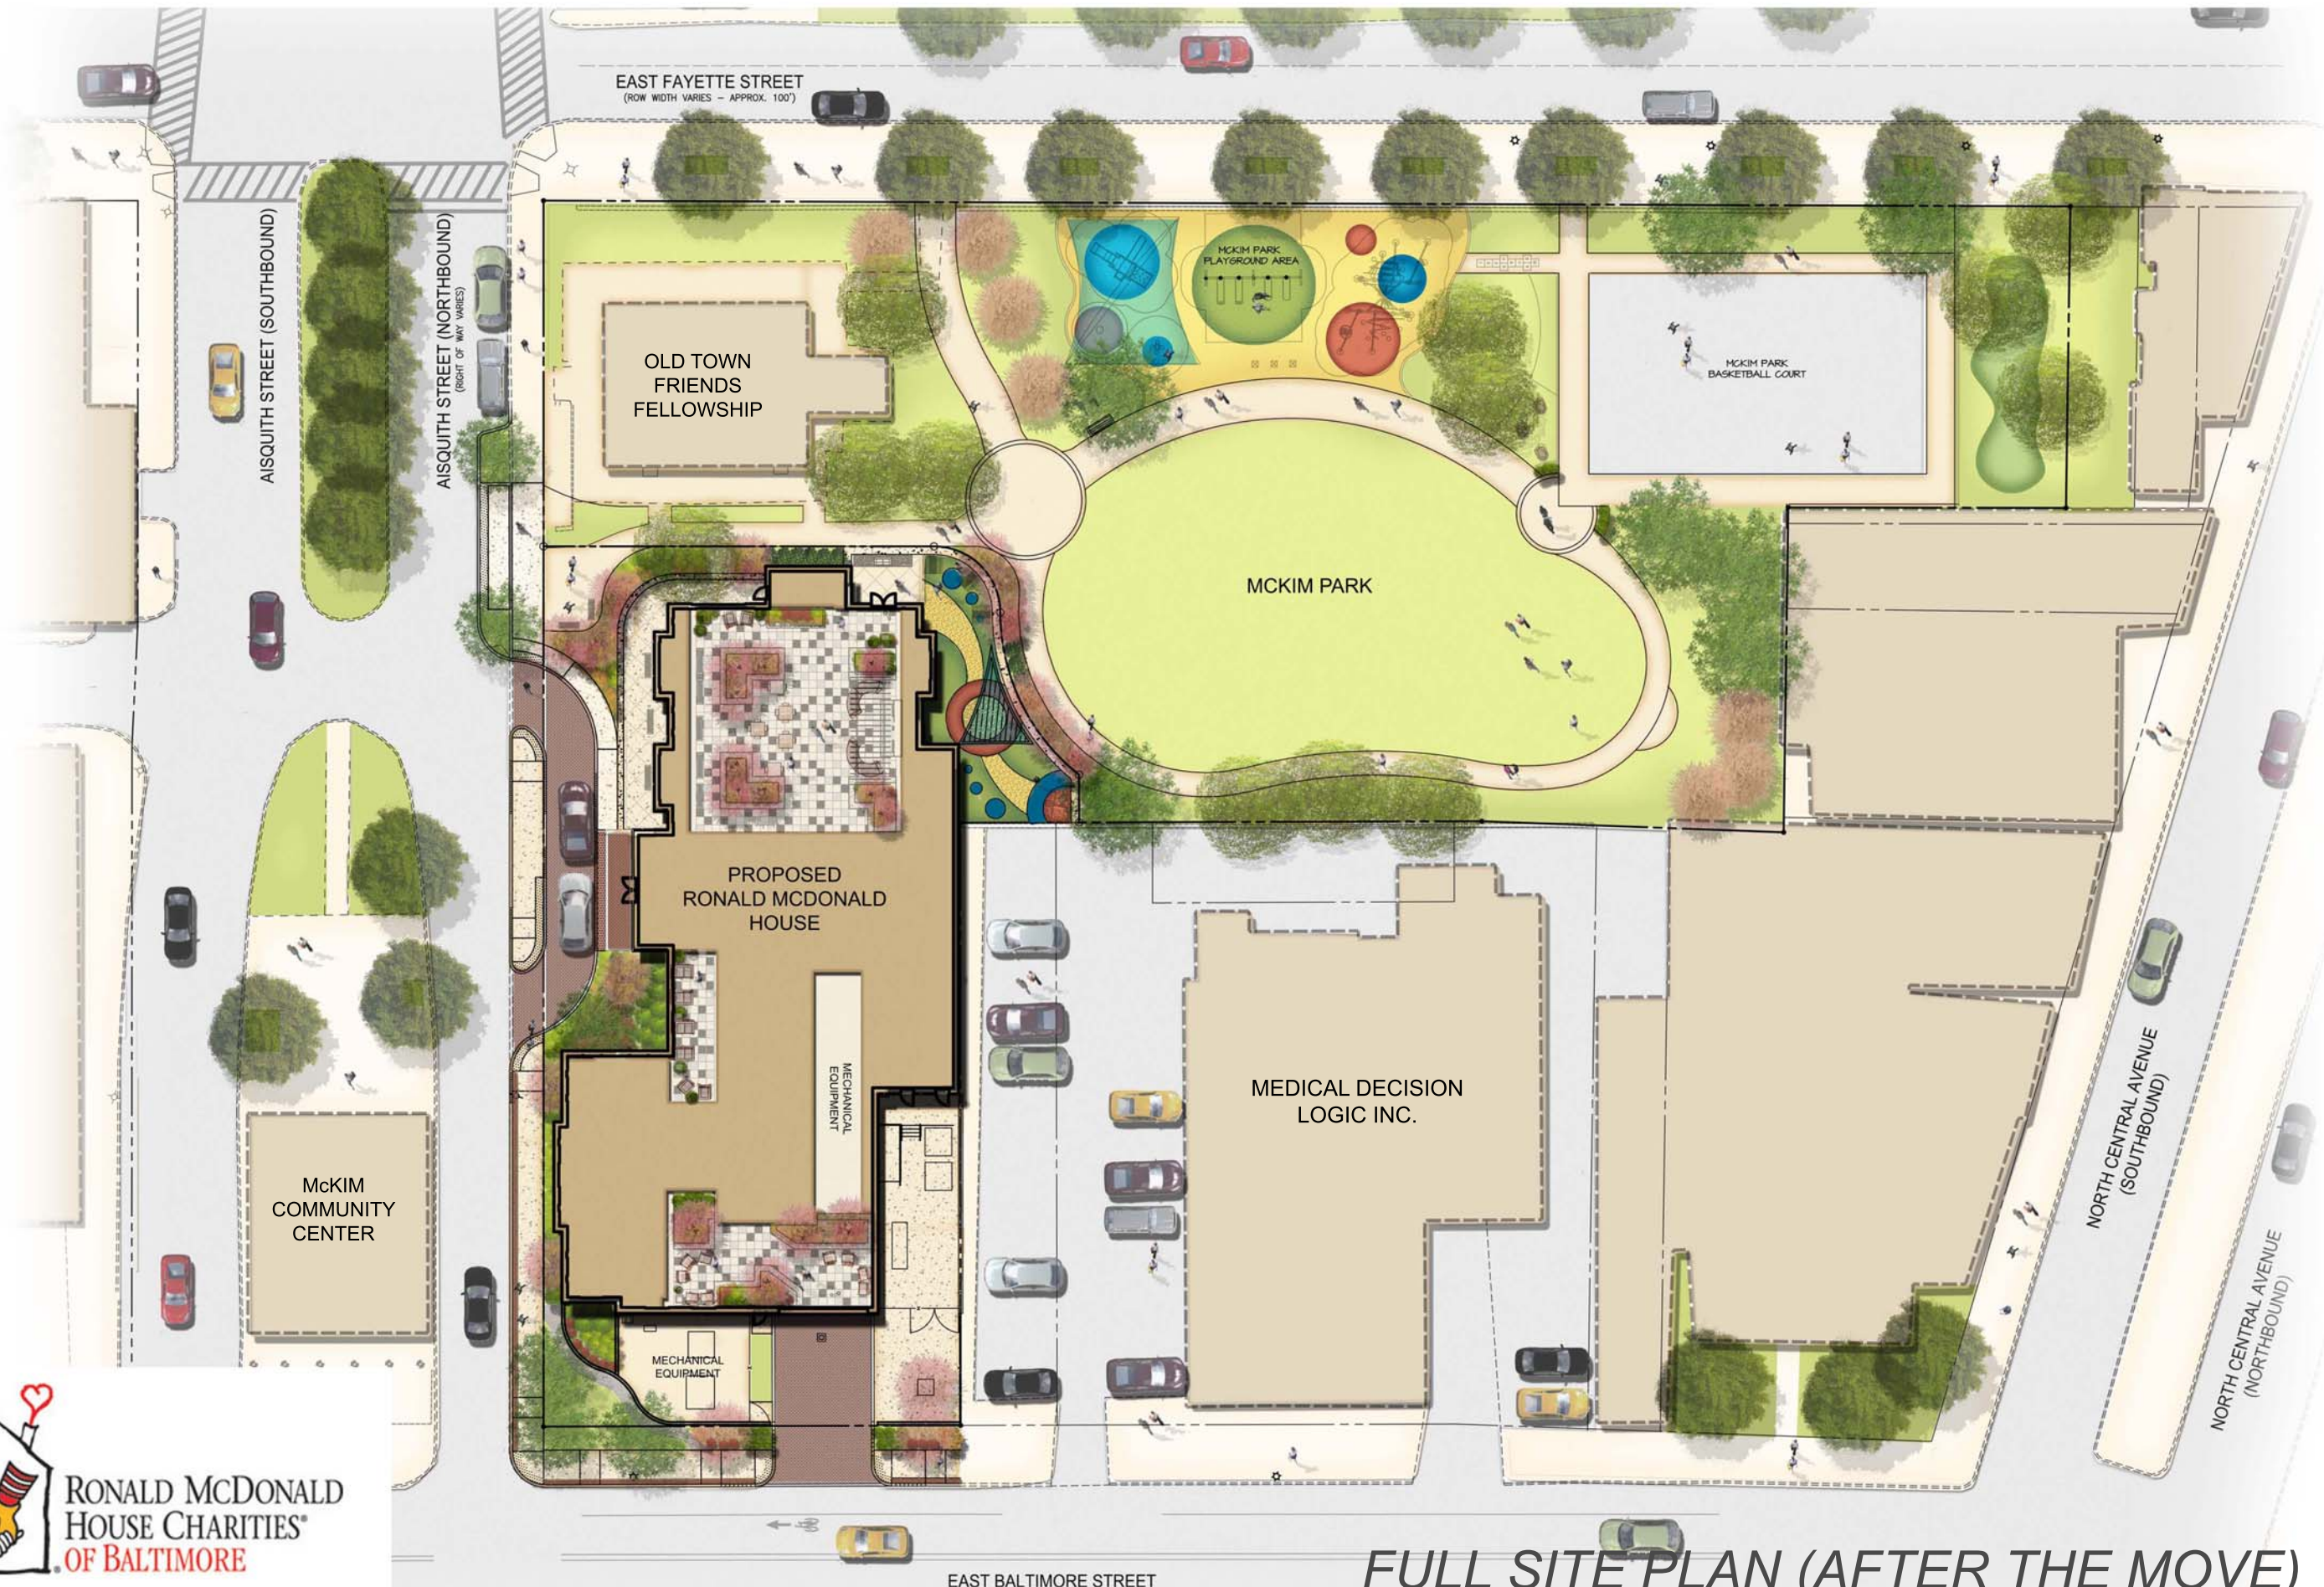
EAST FAYETTE STREET
(ROW WIDTH VARIES – APPROX. 100')

AISQUITH STREET (SOUTHBOUND)

AISQUITH STREET (NORTHBOUND)
(RIGHT OF WAY VARIES)

OLD TOWN FRIENDS FELLOWSHIP

MCKIM PARK PLAYGROUND AREA

MCKIM PARK BASKETBALL COURT

MCKIM PARK

PROPOSED RONALD MCDONALD HOUSE

MECHANICAL EQUIPMENT

MEDICAL DECISION LOGIC INC.

McKIM COMMUNITY CENTER

MECHANICAL EQUIPMENT

NORTH CENTRAL AVENUE (SOUTHBOUND)

NORTH CENTRAL AVENUE (NORTHBOUND)

RONALD MCDONALD HOUSE CHARITIES® OF BALTIMORE

EAST BALTIMORE STREET

FULL SITE PLAN (AFTER THE MOVE)